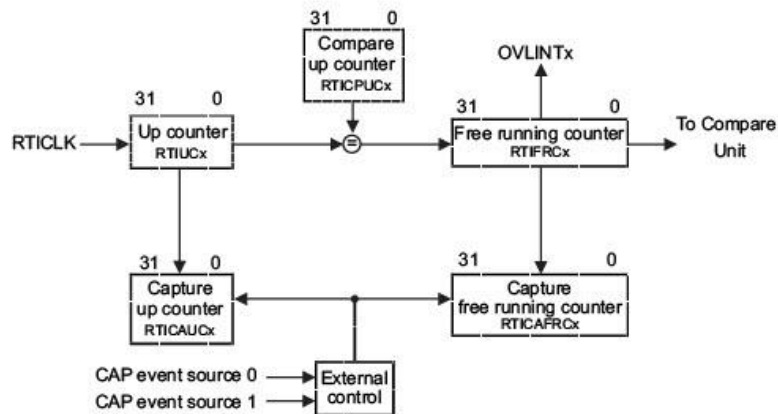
31 0
Compare up counter
RTICPUCx

OVLINTx

31 0
RTICLK
Up counter
RTIUCx

=

31 0
Free running counter
RTIFRCx

To Compare Unit

31 0
Capture up counter
RTICAUCx

31 0
Capture free running counter
RTICAFRCx

CAP event source 0
CAP event source 1
External control